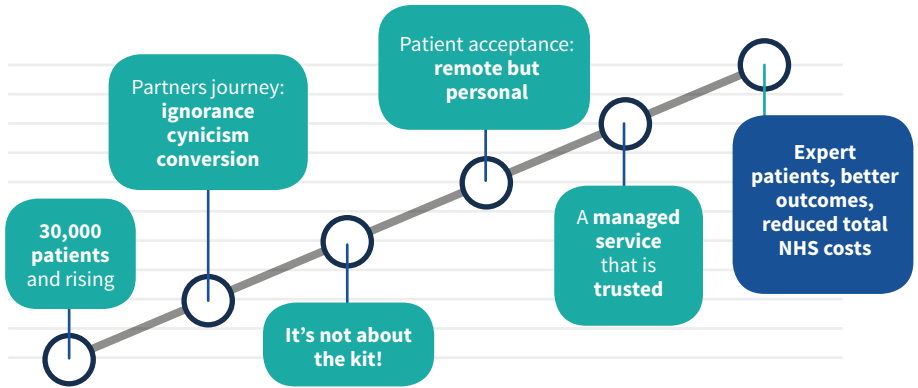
30,000 patients and rising

Partners journey: ignorance cynicism conversion

It's not about the kit!

Patient acceptance: remote but personal

A managed service that is trusted

Expert patients, better outcomes, reduced total NHS costs